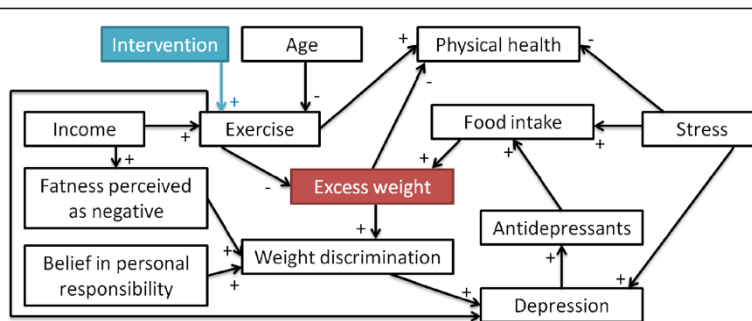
Intervention
Age
Physical health
Income
Exercise
Food intake
Stress
Fatness perceived as negative
Excess weight
Antidepressants
Belief in personal responsibility
Weight discrimination
Depression
+
+
-
+
-
-
+
+
+
-
+
+
+
+
+
+
+
+
+